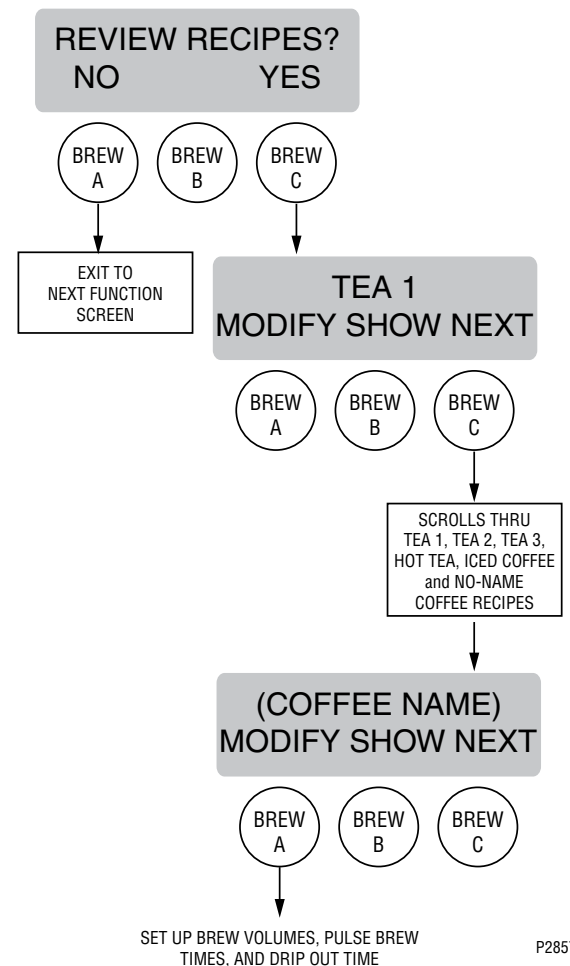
REVIEW RECIPES?
NO YES

BREW A

BREW B

BREW C

EXIT TO NEXT FUNCTION SCREEN

TEA 1
MODIFY SHOW NEXT

BREW A

BREW B

BREW C

SCROLLS THRU TEA 1, TEA 2, TEA 3, HOT TEA, ICED COFFEE and NO-NAME COFFEE RECIPES

(COFFEE NAME)
MODIFY SHOW NEXT

BREW A

BREW B

BREW C

SET UP BREW VOLUMES, PULSE BREW TIMES, AND DRIP OUT TIME

P285